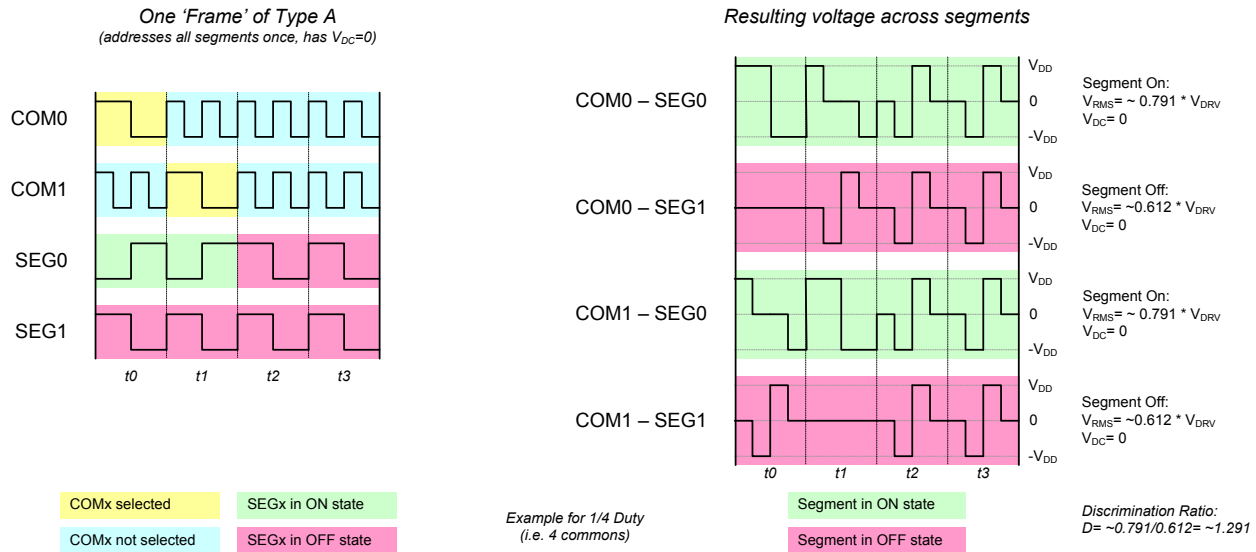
One 'Frame' of Type A
(addresses all segments once, has $V_{DC}$=0)

COM0

COM1

SEG0

SEG1

t0 t1 t2 t3

Resulting voltage across segments

COM0 – SEG0

$V_{DD}$
0
$-V_{DD}$

Segment On:
$V_{RMS}$= ~ 0.791 * $V_{DRV}$
$V_{DC}$= 0

COM0 – SEG1

$V_{DD}$
0
$-V_{DD}$

Segment Off:
$V_{RMS}$= ~0.612 * $V_{DRV}$
$V_{DC}$= 0

COM1 – SEG0

$V_{DD}$
0
$-V_{DD}$

Segment On:
$V_{RMS}$= ~ 0.791 * $V_{DRV}$
$V_{DC}$= 0

COM1 – SEG1

$V_{DD}$
0
$-V_{DD}$

Segment Off:
$V_{RMS}$= ~0.612 * $V_{DRV}$
$V_{DC}$= 0

t0 t1 t2 t3

COMx selected
COMx not selected

SEGx in ON state
SEGx in OFF state

Example for 1/4 Duty
(i.e. 4 commons)

Segment in ON state
Segment in OFF state

Discrimination Ratio:
D= ~0.791/0.612= ~1.291